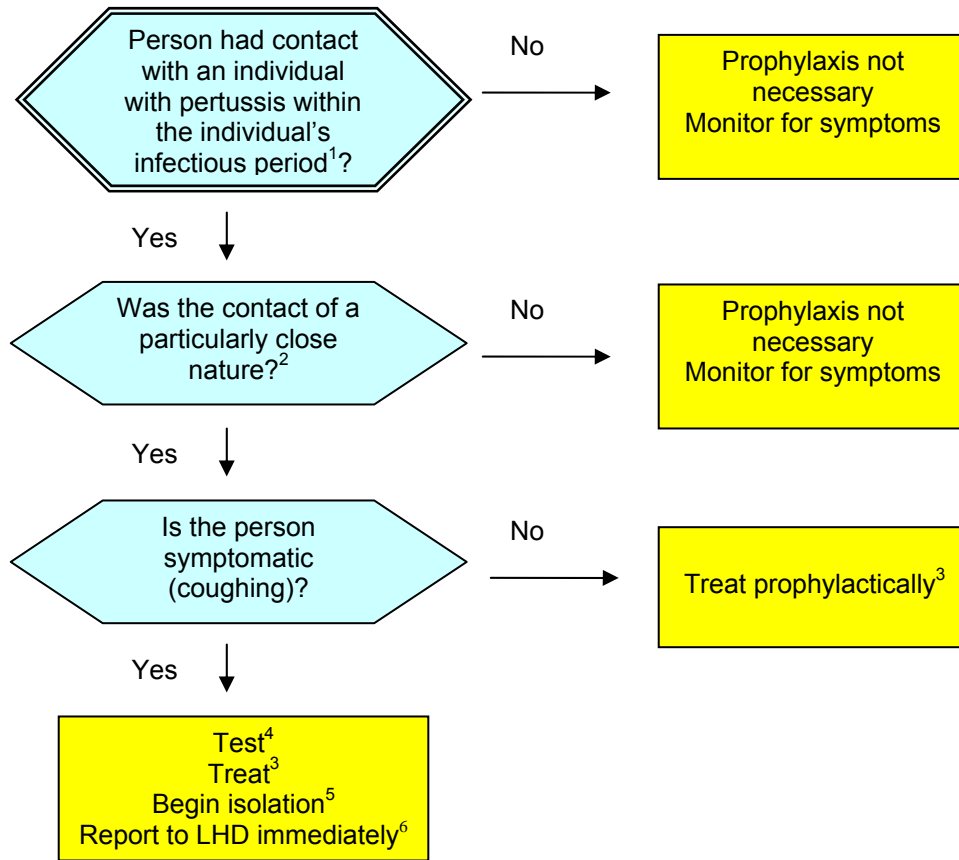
Person had contact with an individual with pertussis within the individual's infectious period$^1$?

No

Prophylaxis not necessary
Monitor for symptoms

Yes

Was the contact of a particularly close nature?$^2$

No

Prophylaxis not necessary
Monitor for symptoms

Yes

Is the person symptomatic (coughing)?

No

Treat prophylactically$^3$

Yes

Test$^4$
Treat$^3$
Begin isolation$^5$
Report to LHD immediately$^6$